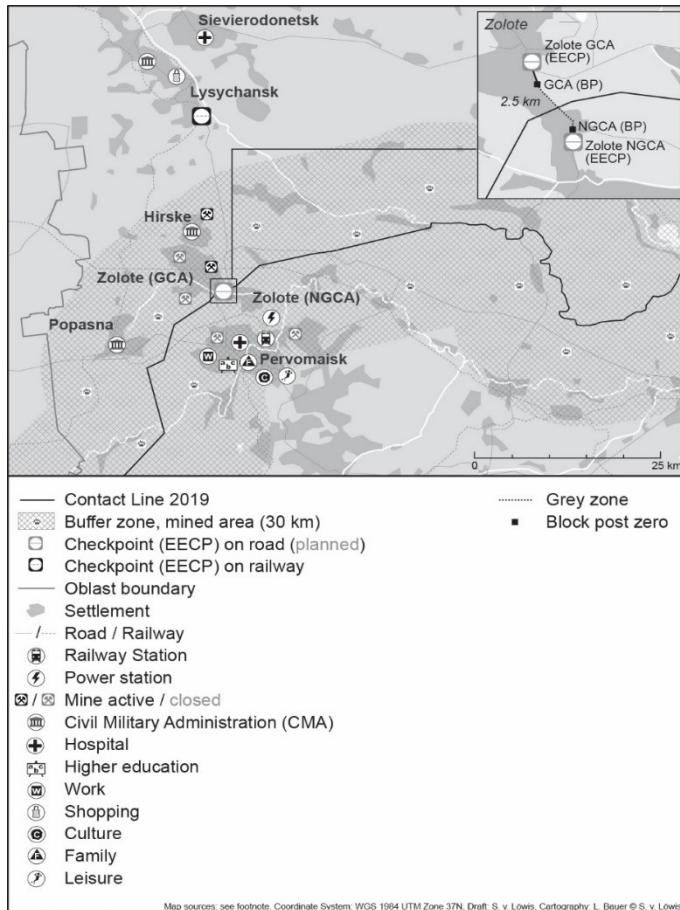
Sievierodonetsk

Lysychansk

Zolote

Zolote GCA (EECP)

GCA (BP)

2.5 km

NGCA (BP)

Zolote NGCA (EECP)

Hirske

Zolote (GCA)

Zolote (NGCA)

Popasna

Pervomaisk

0

25 km

Contact Line 2019
Buffer zone, mined area (30 km)
Checkpoint (EECP) on road (planned)
Checkpoint (EECP) on railway
Oblast boundary
Settlement
Road / Railway
Railway Station
Power station
Mine active / closed
Civil Military Administration (CMA)
Hospital
Higher education
Work
Shopping
Culture
Family
Leisure

Grey zone
Block post zero

Map sources: see footnote. Coordinate System: WGS 1984 UTM Zone 37N. Draft: S. v. Löwis. Cartography: L. Beuer © S. v. Löwis